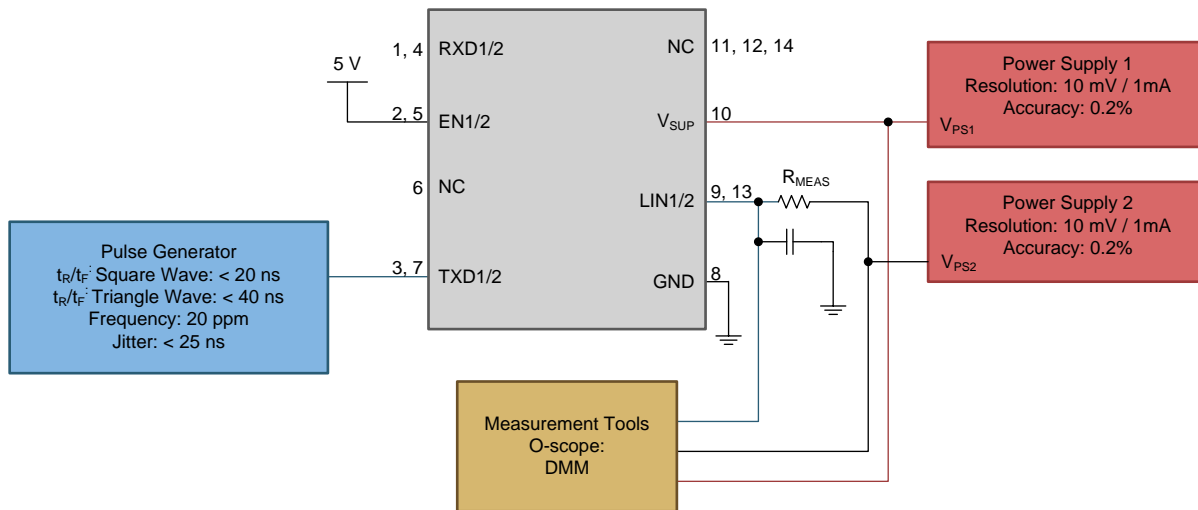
5 V

1, 4 RXD1/2

2, 5 EN1/2

6 NC

3, 7 TXD1/2

NC 11, 12, 14

$V_{SUP}$ 10

LIN1/2 9, 13

GND 8

$R_{MEAS}$

Power Supply 1
Resolution: 10 mV / 1mA
Accuracy: 0.2%
$V_{PS1}$

Power Supply 2
Resolution: 10 mV / 1mA
Accuracy: 0.2%
$V_{PS2}$

Pulse Generator
$t_R/t_F$: Square Wave: < 20 ns
$t_R/t_F$: Triangle Wave: < 40 ns
Frequency: 20 ppm
Jitter: < 25 ns

Measurement Tools
O-scope:
DMM